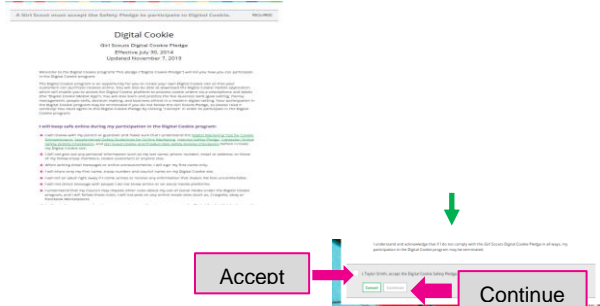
A Girl Scout must accept the Safety Pledge to participate in Digital Cookie.

Digital Cookie

Girl Scouts Digital Cookie Pledge
Effective July 30, 2014
Updated November 7, 2019

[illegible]

I will keep safe online during my participation in the Digital Cookie program:

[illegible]

I understand and acknowledge that if I do not comply with the Girl Scouts Digital Cookie Pledge in all ways, my participation in the Digital Cookie program may be terminated.

I, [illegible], accept the Digital Cookie Safety Pledge

Accept

Continue

Accept

Continue